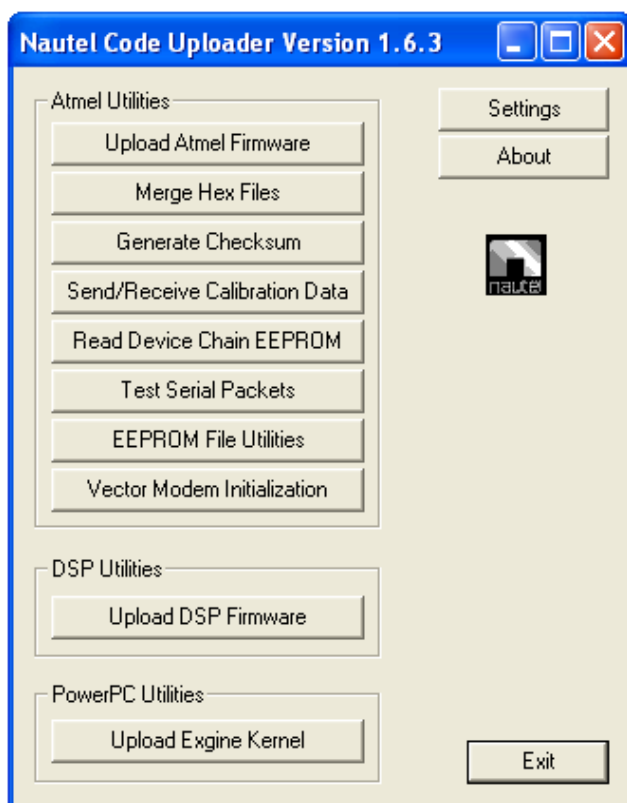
Nautel Code Uploader Version 1.6.3

Atmel Utilities

Upload Atmel Firmware

Merge Hex Files

Generate Checksum

Send/Receive Calibration Data

Read Device Chain EEPROM

Test Serial Packets

EEPROM File Utilities

Vector Modem Initialization

Settings

About

nautel

DSP Utilities

Upload DSP Firmware

PowerPC Utilities

Upload Exgine Kernel

Exit